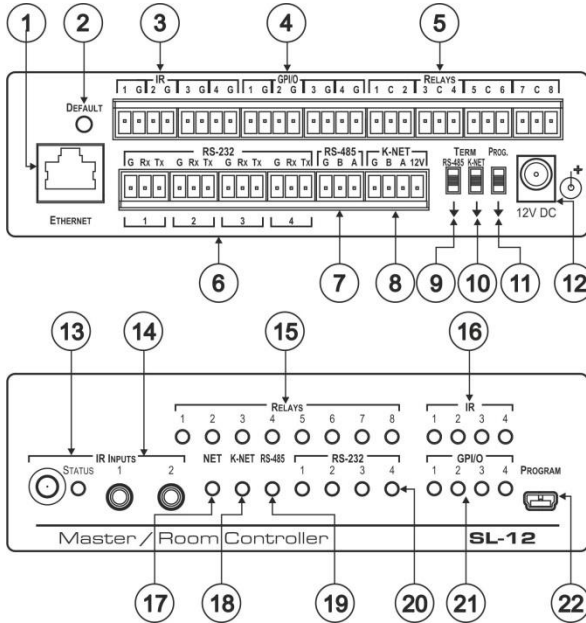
1 2 3 4 5

DEFAULT

IR
1 G 2 G 3 G 4 G

GPI/O
1 G 2 G 3 G 4 G

RELAYS
1 C 2 3 C 4 5 C 6 7 C 8

RS-232
G Rx Tx G Rx Tx G Rx Tx G Rx Tx
1 2 3 4

RS-485
G B A

K-NET
G B A 12V

TERM
RS-485 K-NET

PROG.

12V DC

ETHERNET

6 7 8 9 10 11 12

13 14 15 16

RELAYS
1 2 3 4 5 6 7 8

IR
1 2 3 4

IR INPUTS
STATUS 1 2

NET K-NET RS-485

RS-232
1 2 3 4

GPI/O
1 2 3 4

PROGRAM

Master / Room Controller

SL-12

17 18 19 20 21 22